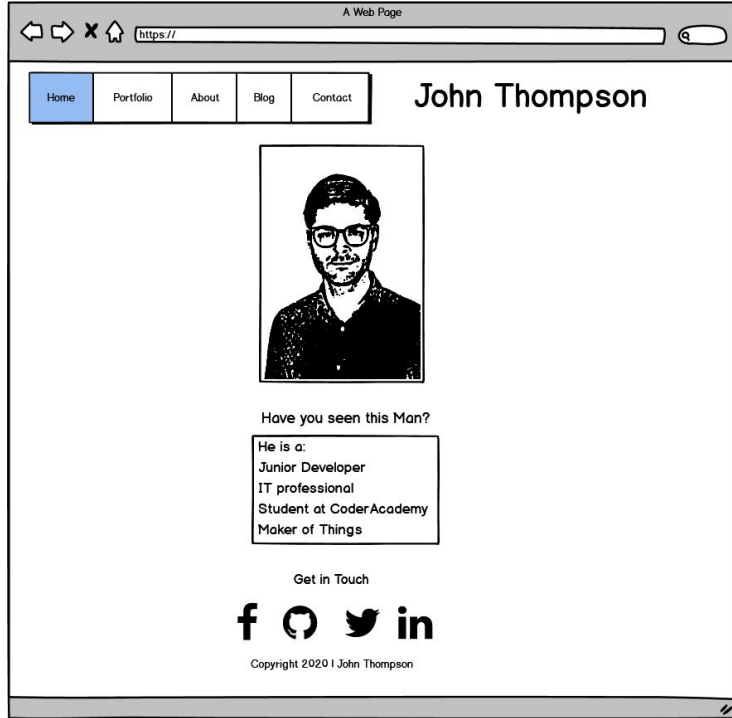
A Web Page

https://

Home | Portfolio | About | Blog | Contact

John Thompson

Have you seen this Man?

He is a:
Junior Developer
IT professional
Student at CoderAcademy
Maker of Things

Get in Touch

f in

Copyright 2020 | John Thompson